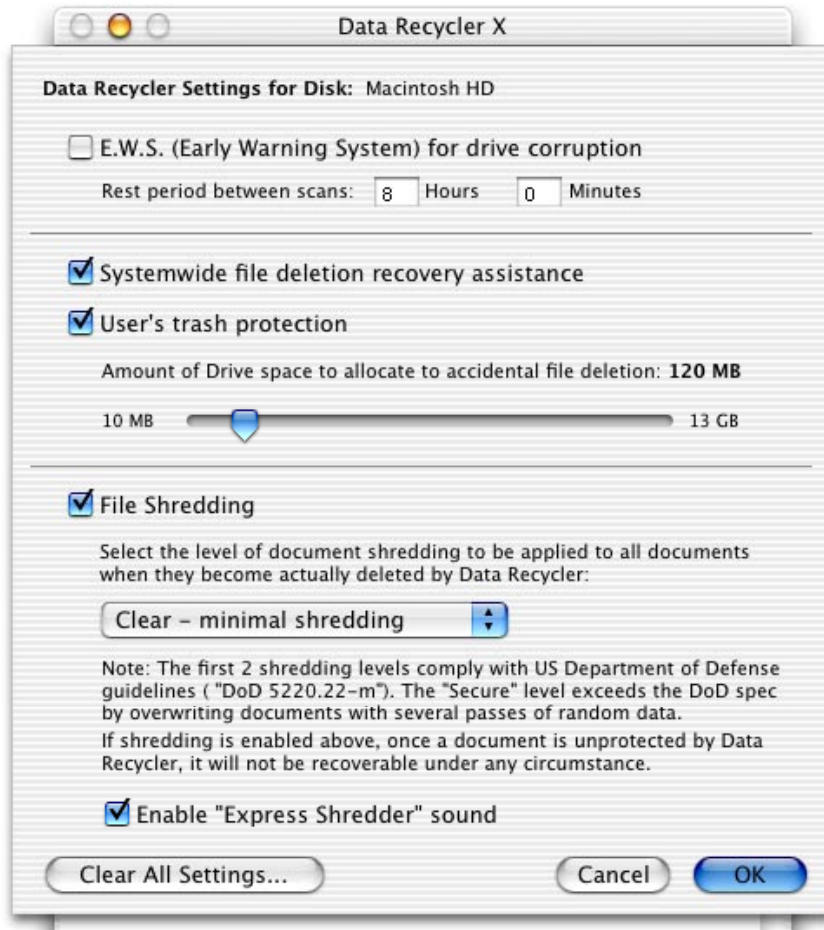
Data Recycler X

Data Recycler Settings for Disk: Macintosh HD

E.W.S. (Early Warning System) for drive corruption

Rest period between scans: 8 Hours 0 Minutes

Systemwide file deletion recovery assistance

User's trash protection

Amount of Drive space to allocate to accidental file deletion: 120 MB

10 MB 13 GB

File Shredding

Select the level of document shredding to be applied to all documents when they become actually deleted by Data Recycler:

Clear - minimal shredding

Note: The first 2 shredding levels comply with US Department of Defense guidelines ( "DoD 5220.22-m"). The "Secure" level exceeds the DoD spec by overwriting documents with several passes of random data.

If shredding is enabled above, once a document is unprotected by Data Recycler, it will not be recoverable under any circumstance.

Enable "Express Shredder" sound

Clear All Settings...

Cancel

OK